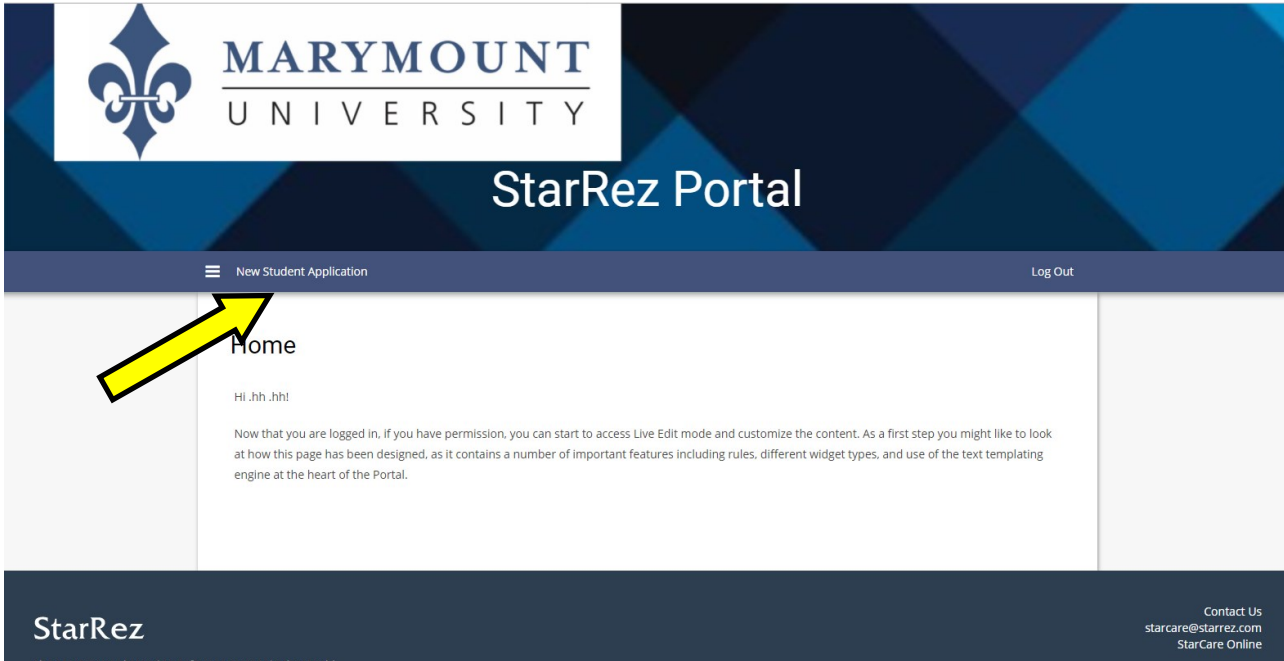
MARYMOUNT
UNIVERSITY

StarRez Portal

New Student Application

Log Out

Home

Hi .hh .hh!

Now that you are logged in, if you have permission, you can start to access Live Edit mode and customize the content. As a first step you might like to look at how this page has been designed, as it contains a number of important features including rules, different widget types, and use of the text templating engine at the heart of the Portal.

StarRez

Contact Us
starcare@starrez.com
StarCare Online